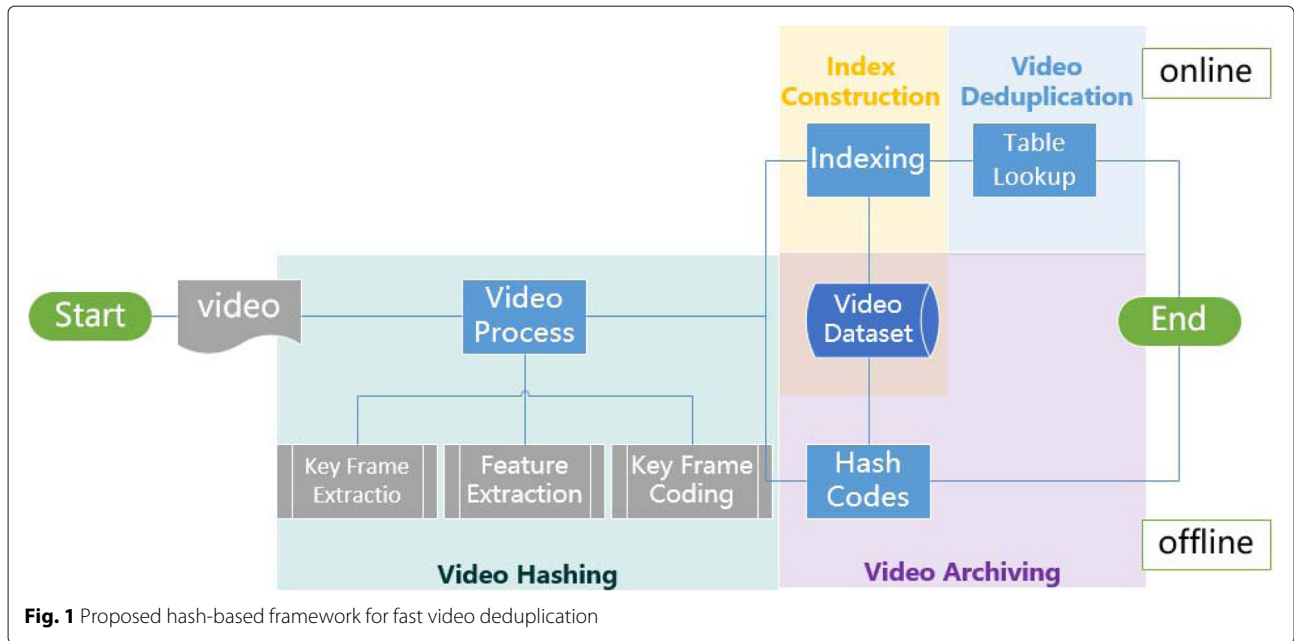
Index Construction

Video Deduplication

online

Indexing

Table Lookup

Start

video

Video Process

Video Dataset

End

Key Frame Extractio

Feature Extraction

Key Frame Coding

Hash Codes

offline

Video Hashing

Video Archiving

**Fig. 1** Proposed hash-based framework for fast video deduplication